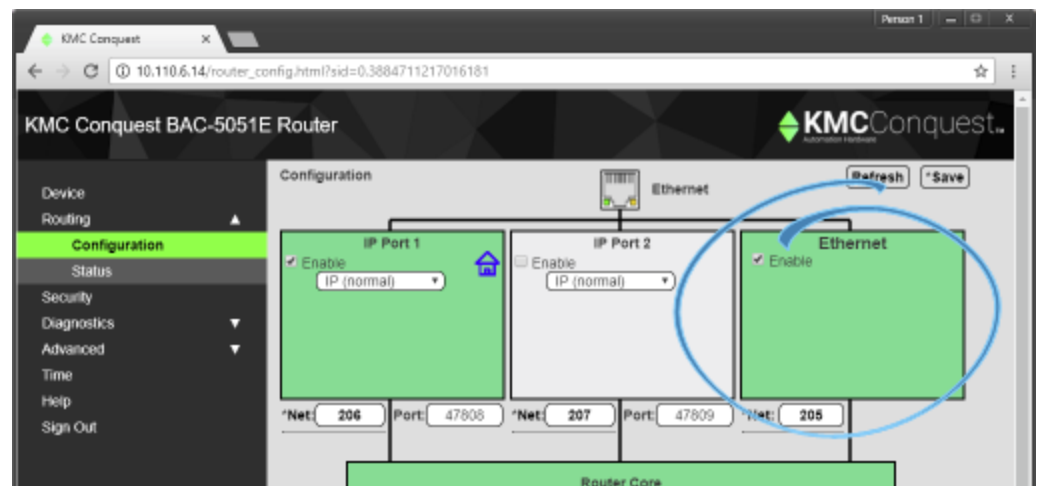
KMC Conquest ×

Person 1

10.110.6.14/router_config.html?sid=0.3884711217016181

KMC Conquest BAC-5051E Router

KMCConquest
Automation Hardware

Device
Routing ▲
Configuration
Status
Security
Diagnostics ▼
Advanced ▼
Time
Help
Sign Out

Configuration

Ethernet

Refresh

*Save

IP Port 1
Enable
IP (normal)

IP Port 2
Enable
IP (normal)

Ethernet
Enable

*Net: 206 Port: 47808

*Net: 207 Port: 47809

*Net: 205

Router Core